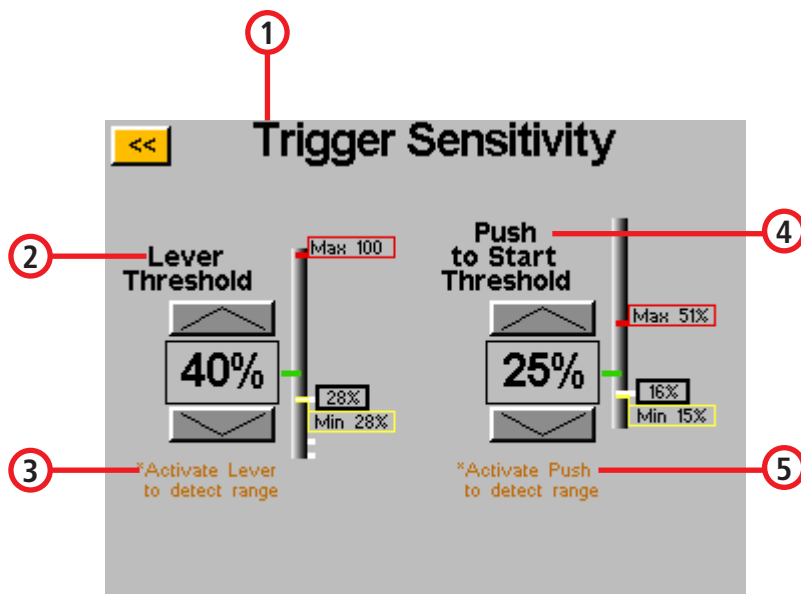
1

<<

Trigger Sensitivity

2

Lever Threshold

Max 100

40%

28%

Min 28%

3

*Activate Lever to detect range

4

Push to Start Threshold

Max 51%

25%

16%

Min 15%

5

*Activate Push to detect range